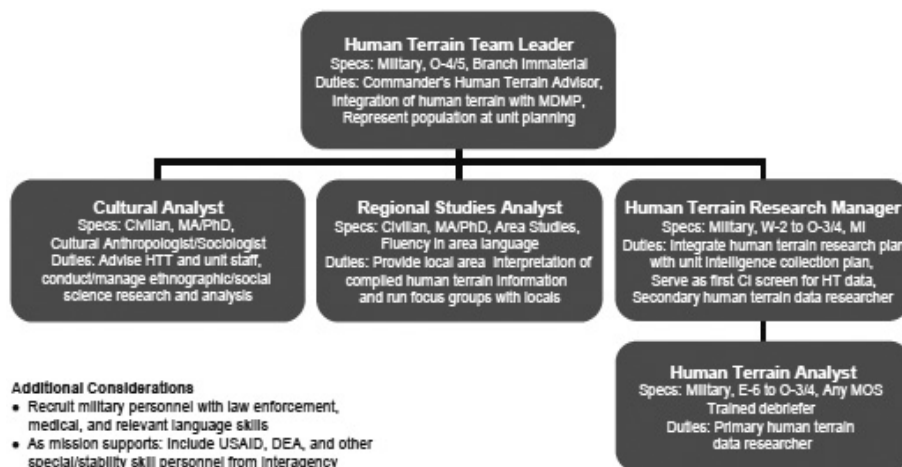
Human Terrain Team Leader
Specs: Military, O-4/5, Branch Immaterial
Duties: Commander's Human Terrain Advisor, Integration of human terrain with MDMP, Represent population at unit planning

Cultural Analyst
Specs: Civilian, MA/PhD, Cultural Anthropologist/Sociologist
Duties: Advise HTT and unit staff, conduct/manage ethnographic/social science research and analysis

Regional Studies Analyst
Specs: Civilian, MA/PhD, Area Studies, Fluency in area language
Duties: Provide local area interpretation of compiled human terrain information and run focus groups with locals

Human Terrain Research Manager
Specs: Military, W-2 to O-3/4, MI
Duties: Integrate human terrain research plan with unit intelligence collection plan, Serve as first CI screen for HT data, Secondary human terrain data researcher

Human Terrain Analyst
Specs: Military, E-6 to O-3/4, Any MOS
Trained debriefer
Duties: Primary human terrain data researcher

Additional Considerations
• Recruit military personnel with law enforcement, medical, and relevant language skills
• As mission supports: Include USAID, DEA, and other special/stability skill personnel from interagency